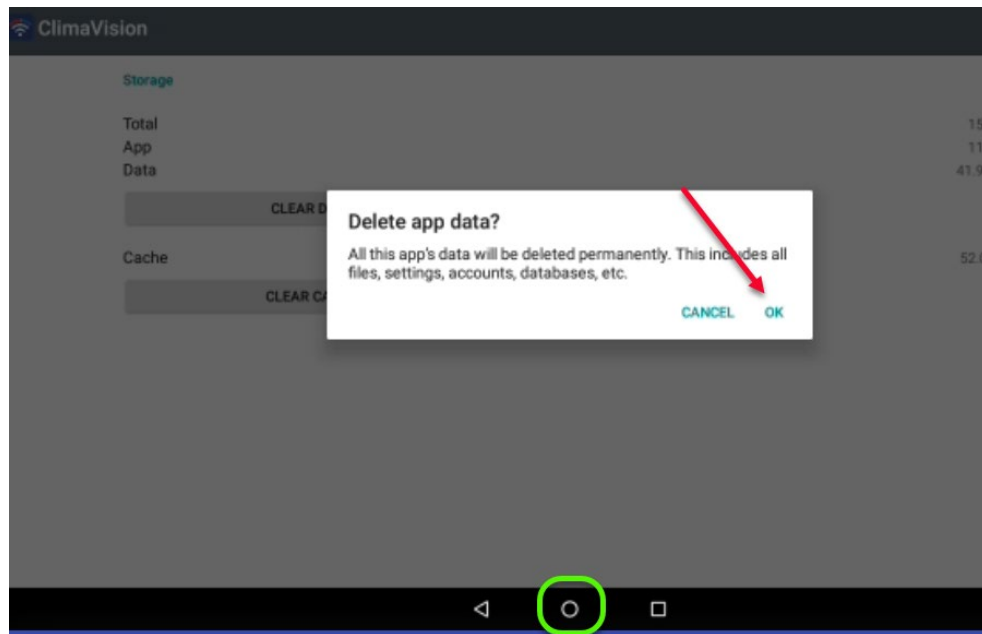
ClimaVision

Storage

Total
App
Data

CLEAR D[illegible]

Cache

CLEAR CA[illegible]

15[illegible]
11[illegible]
41.9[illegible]

52.0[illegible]

Delete app data?

All this app's data will be deleted permanently. This includes all files, settings, accounts, databases, etc.

CANCEL OK